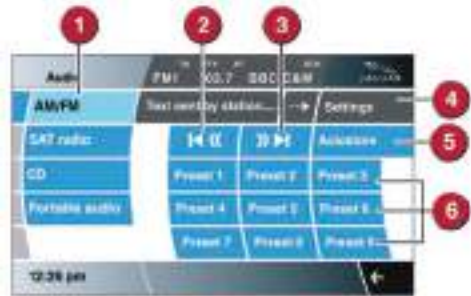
1
2
3
4
5
6

Audio
FM1 100.7 SOCC&M
AM/FM
Text sort by station...
Settings
SAT radio
Autostore
CD
Preset 1
Preset 2
Preset 3
Portable audio
Preset 4
Preset 5
Preset 6
Preset 7
Preset 8
Preset 9
12:36 pm